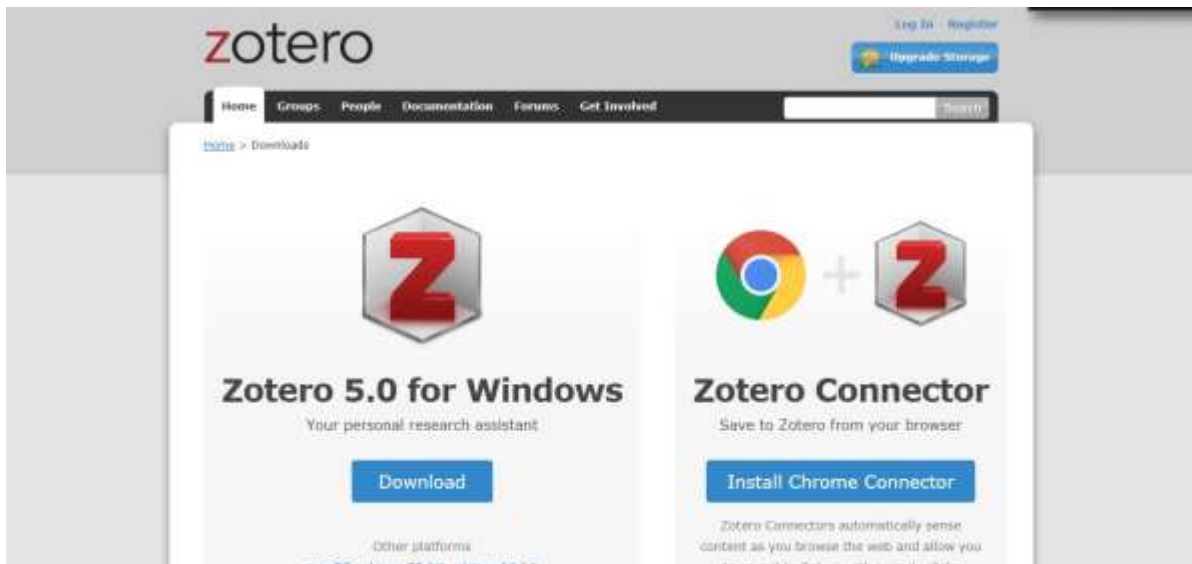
zotero

Log In · Register

Upgrade Storage

Home Groups People Documentation Forums Get Involved

Search

Home > Downloads

Zotero 5.0 for Windows

Your personal research assistant

Download

Other platforms

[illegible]

Zotero Connector

Save to Zotero from your browser

Install Chrome Connector

Zotero Connectors automatically sense content as you browse the web and allow you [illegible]